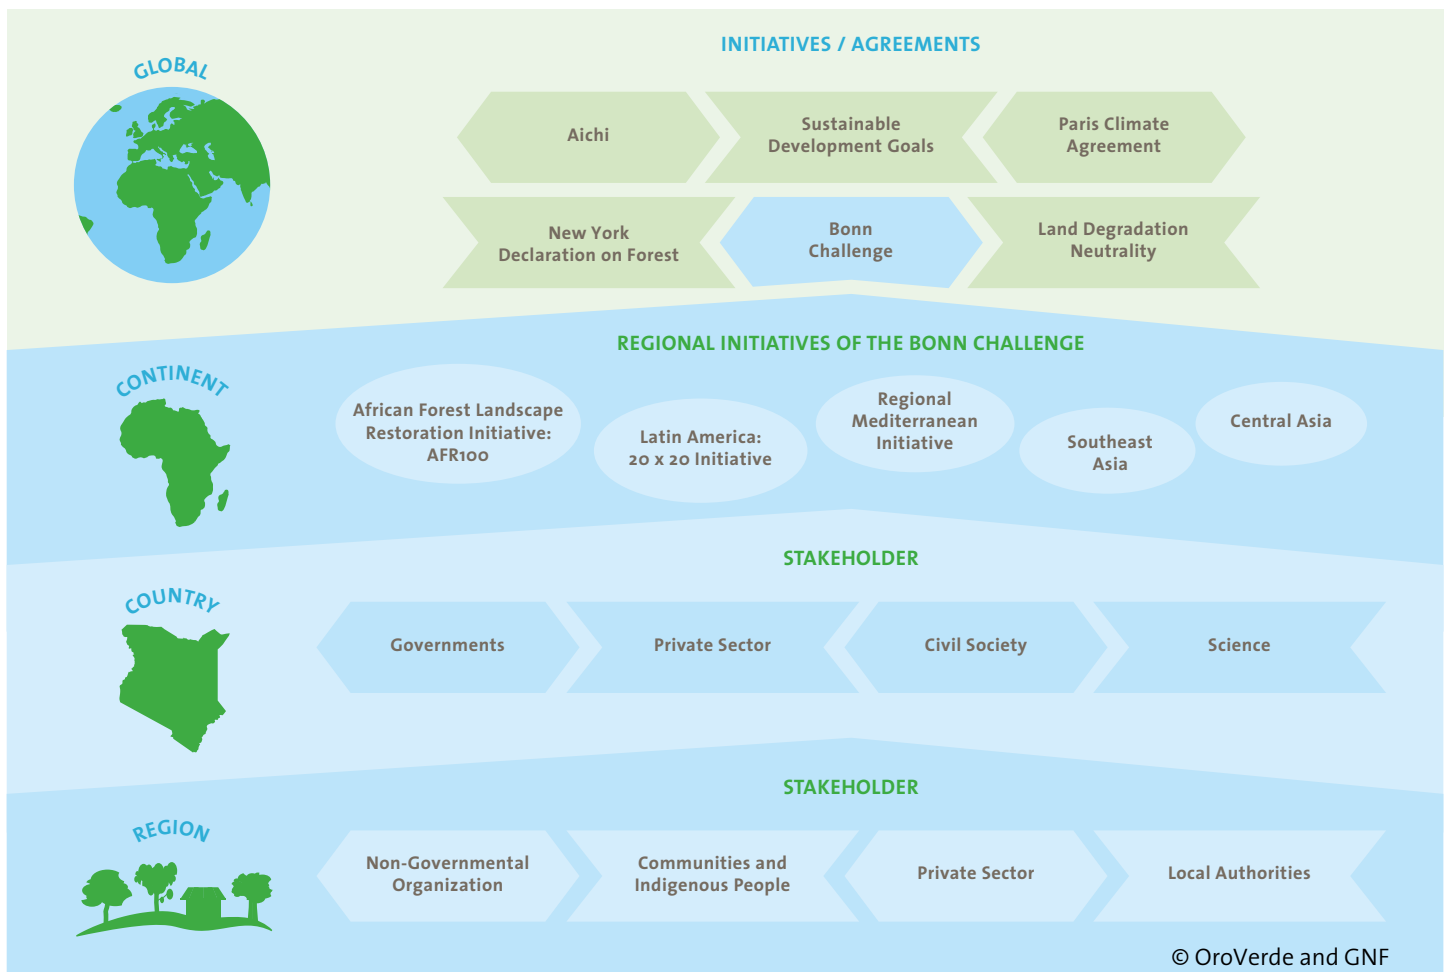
GLOBAL

INITIATIVES / AGREEMENTS

Aichi

Sustainable Development Goals

Paris Climate Agreement

New York Declaration on Forest

Bonn Challenge

Land Degradation Neutrality

CONTINENT

REGIONAL INITIATIVES OF THE BONN CHALLENGE

African Forest Landscape Restoration Initiative: AFR100

Latin America: 20 x 20 Initiative

Regional Mediterranean Initiative

Southeast Asia

Central Asia

COUNTRY

STAKEHOLDER

Governments

Private Sector

Civil Society

Science

REGION

STAKEHOLDER

Non-Governmental Organization

Communities and Indigenous People

Private Sector

Local Authorities

© OroVerde and GNF